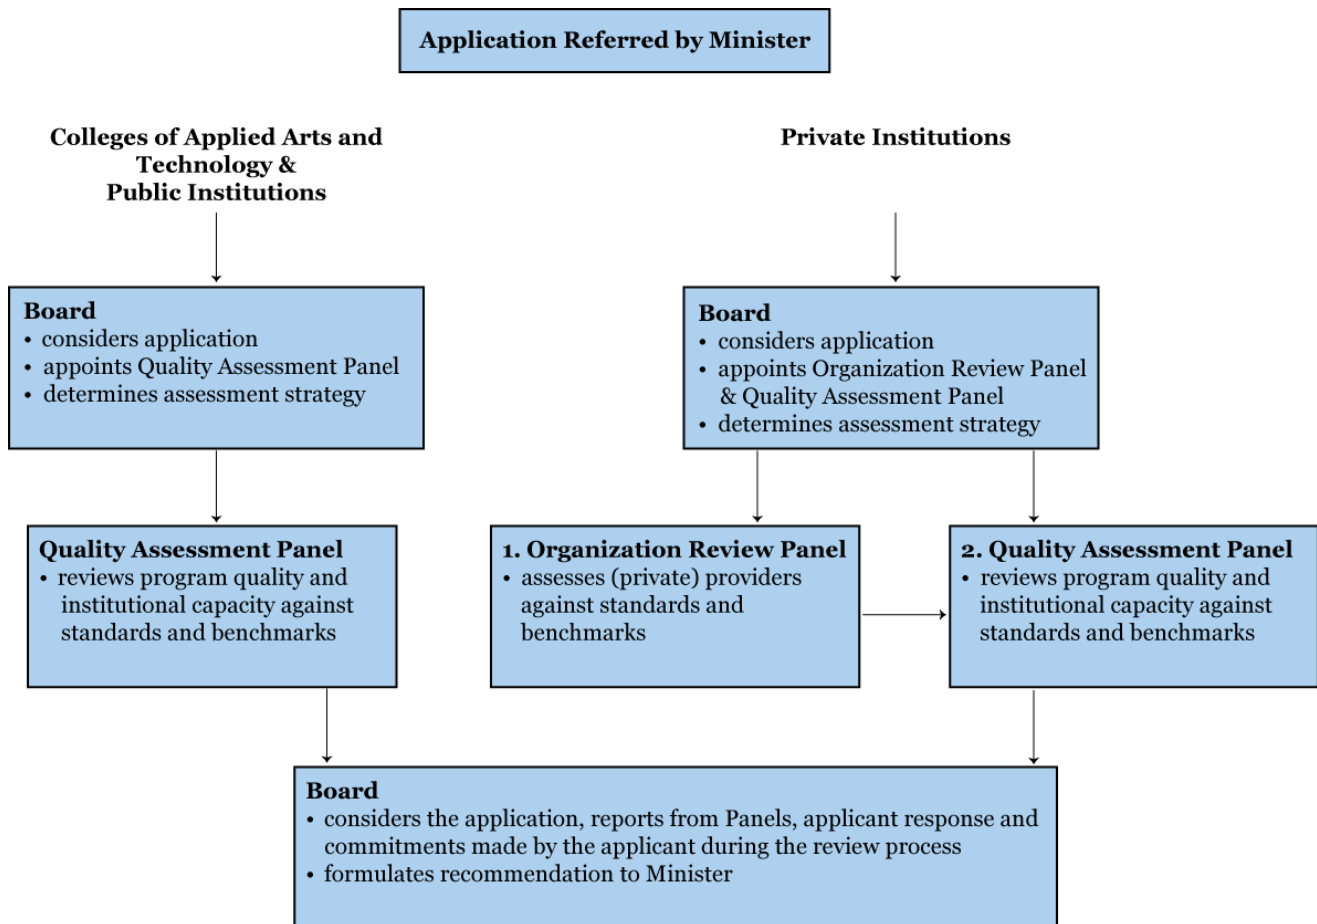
Application Referred by Minister

Colleges of Applied Arts and Technology & Public Institutions

Private Institutions

Board
• considers application
• appoints Quality Assessment Panel
• determines assessment strategy

Board
• considers application
• appoints Organization Review Panel & Quality Assessment Panel
• determines assessment strategy

Quality Assessment Panel
• reviews program quality and institutional capacity against standards and benchmarks

1. Organization Review Panel
• assesses (private) providers against standards and benchmarks

2. Quality Assessment Panel
• reviews program quality and institutional capacity against standards and benchmarks

Board
• considers the application, reports from Panels, applicant response and commitments made by the applicant during the review process
• formulates recommendation to Minister